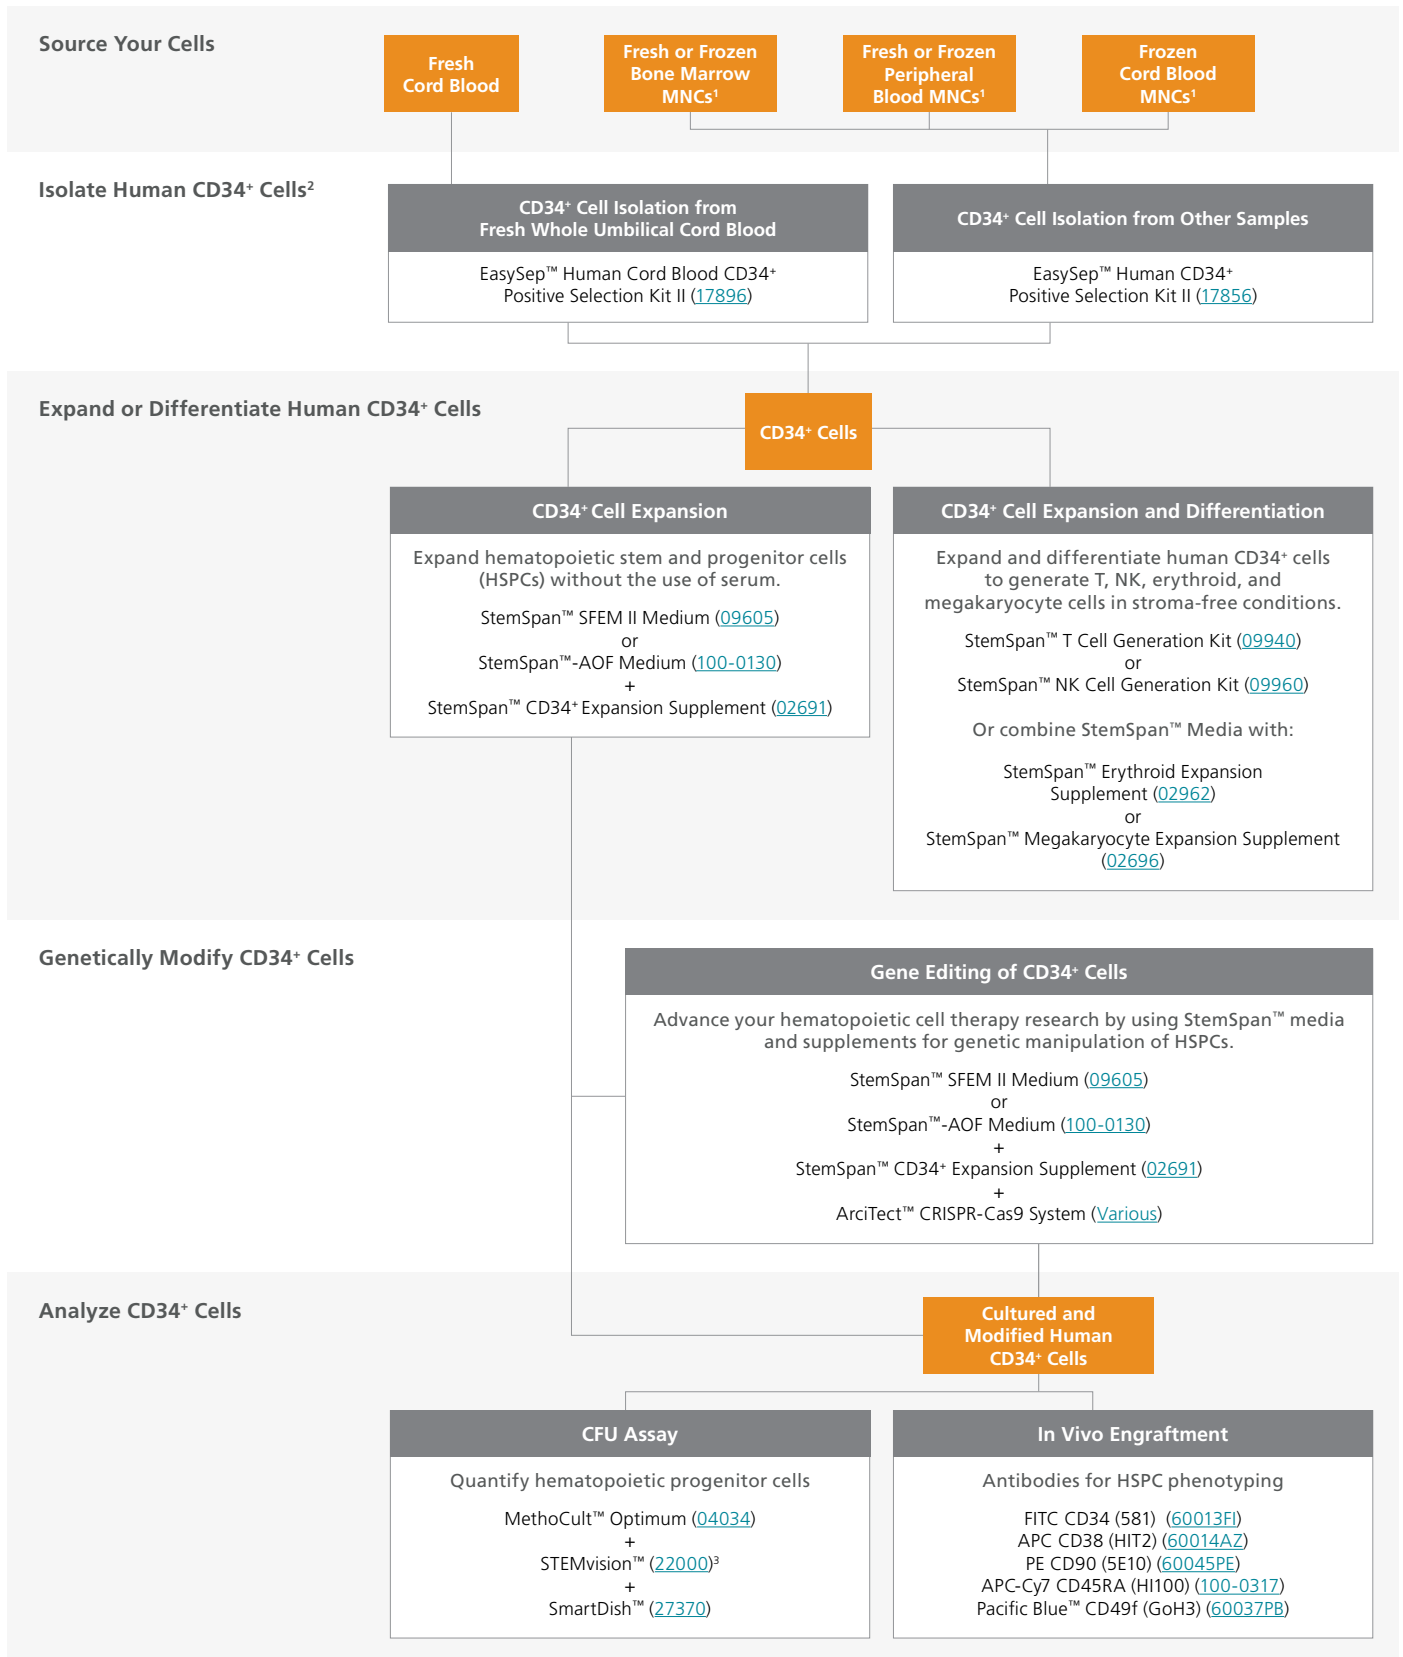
Source Your Cells

Fresh Cord Blood

Fresh or Frozen Bone Marrow MNCs$^1$

Fresh or Frozen Peripheral Blood MNCs$^1$

Frozen Cord Blood MNCs$^1$

Isolate Human CD34$^+$ Cells$^2$

CD34$^+$ Cell Isolation from Fresh Whole Umbilical Cord Blood

EasySep™ Human Cord Blood CD34$^+$ Positive Selection Kit II (17896)

CD34$^+$ Cell Isolation from Other Samples

EasySep™ Human CD34$^+$ Positive Selection Kit II (17856)

Expand or Differentiate Human CD34$^+$ Cells

CD34$^+$ Cells

CD34$^+$ Cell Expansion

Expand hematopoietic stem and progenitor cells (HSPCs) without the use of serum.

StemSpan™ SFEM II Medium (09605)
or
StemSpan™-AOF Medium (100-0130)
+
StemSpan™ CD34$^+$ Expansion Supplement (02691)

CD34$^+$ Cell Expansion and Differentiation

Expand and differentiate human CD34$^+$ cells to generate T, NK, erythroid, and megakaryocyte cells in stroma-free conditions.

StemSpan™ T Cell Generation Kit (09940)
or
StemSpan™ NK Cell Generation Kit (09960)

Or combine StemSpan™ Media with:

StemSpan™ Erythroid Expansion Supplement (02962)
or
StemSpan™ Megakaryocyte Expansion Supplement (02696)

Genetically Modify CD34$^+$ Cells

Gene Editing of CD34$^+$ Cells

Advance your hematopoietic cell therapy research by using StemSpan™ media and supplements for genetic manipulation of HSPCs.

StemSpan™ SFEM II Medium (09605)
or
StemSpan™-AOF Medium (100-0130)
+
StemSpan™ CD34$^+$ Expansion Supplement (02691)
+
ArciTect™ CRISPR-Cas9 System (Various)

Analyze CD34$^+$ Cells

Cultured and Modified Human CD34$^+$ Cells

CFU Assay

Quantify hematopoietic progenitor cells

MethoCult™ Optimum (04034)
+
STEMvision™ (22000)$^3$
+
SmartDish™ (27370)

In Vivo Engraftment

Antibodies for HSPC phenotyping

FITC CD34 (581) (60013FI)
APC CD38 (HIT2) (60014AZ)
PE CD90 (5E10) (60045PE)
APC-Cy7 CD45RA (HI100) (100-0317)
Pacific Blue™ CD49f (GoH3) (60037PB)